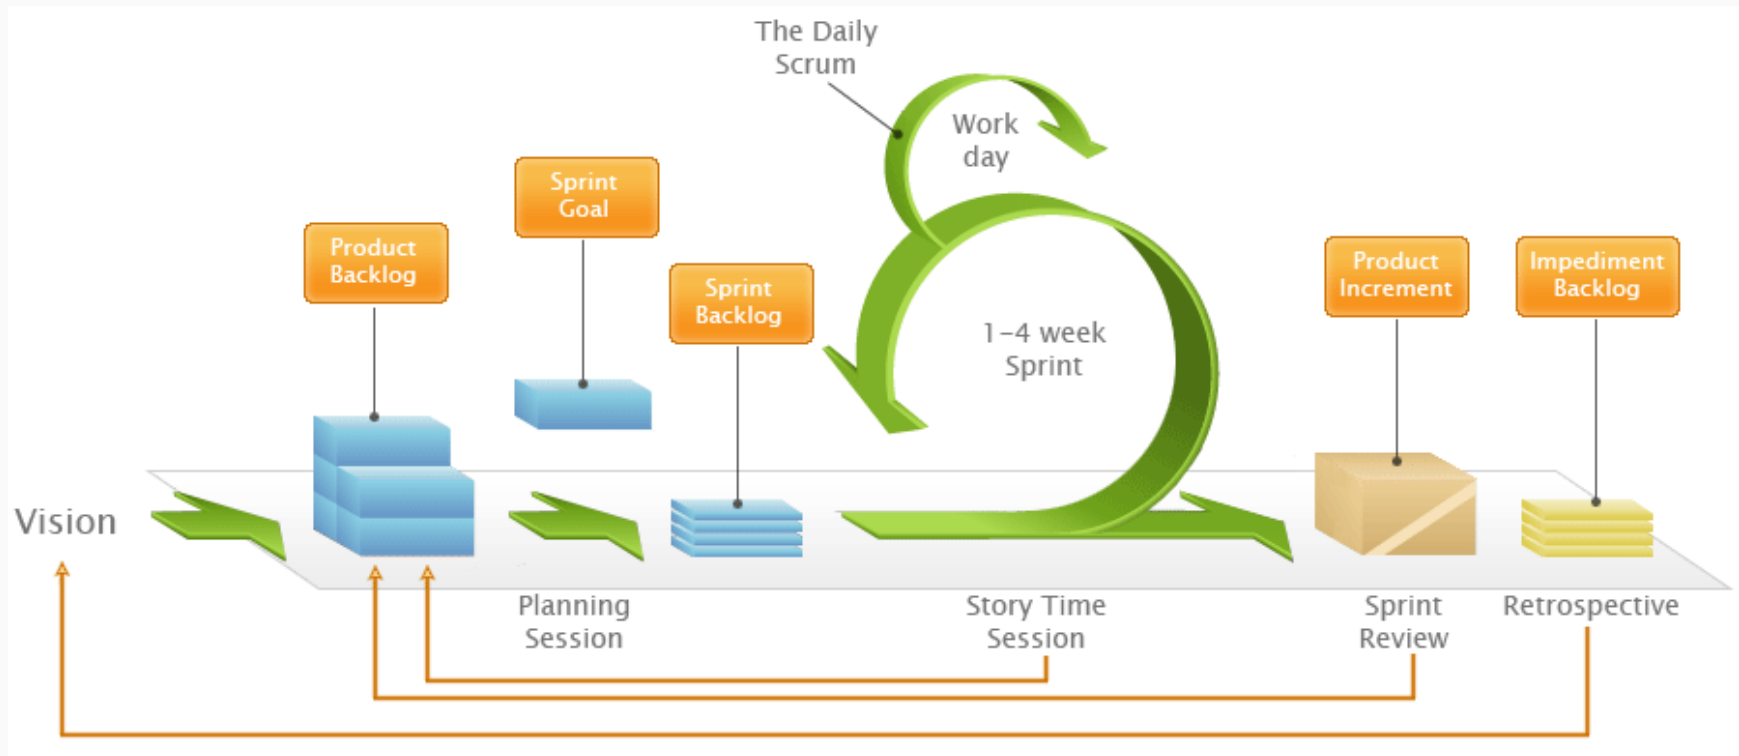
The Daily Scrum

Work day

Sprint Goal

Product Backlog

Sprint Backlog

1–4 week Sprint

Product Increment

Impediment Backlog

Vision

Planning Session

Story Time Session

Sprint Review

Retrospective